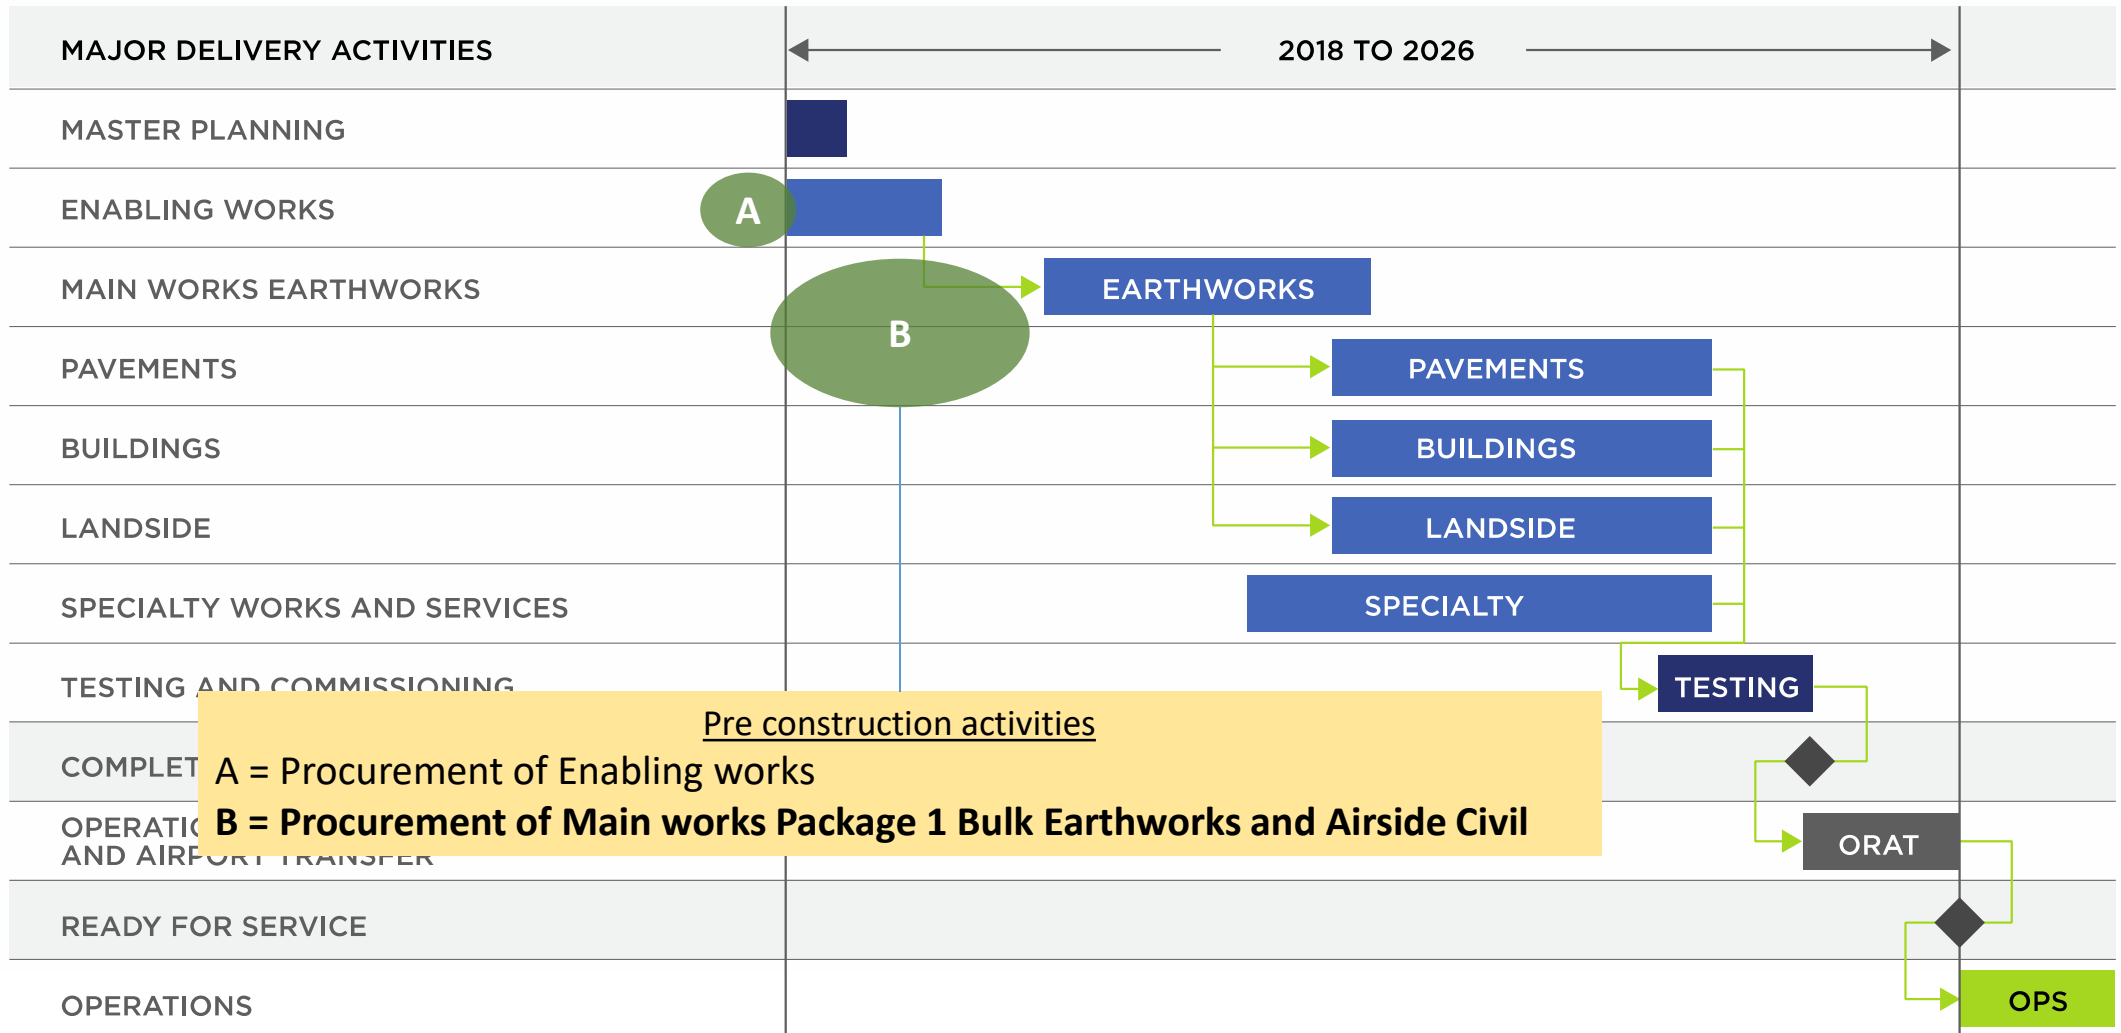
MAJOR DELIVERY ACTIVITIES

2018 TO 2026

MASTER PLANNING

ENABLING WORKS

A

MAIN WORKS EARTHWORKS

EARTHWORKS

B

PAVEMENTS

PAVEMENTS

BUILDINGS

BUILDINGS

LANDSIDE

LANDSIDE

SPECIALTY WORKS AND SERVICES

SPECIALTY

TESTING AND COMMISSIONING

TESTING

COMPLET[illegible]

OPERATI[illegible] AND AIR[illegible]

ORAT

READY FOR SERVICE

OPERATIONS

OPS

Pre construction activities

A = Procurement of Enabling works

**B = Procurement of Main works Package 1 Bulk Earthworks and Airside Civil**